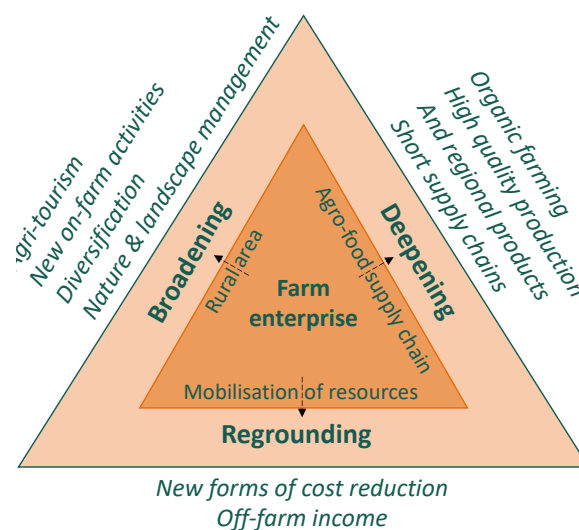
...gri-tourism
New on-farm activities
Diversification
Nature & landscape management

Organic farming
High quality production
And regional products
Short supply chains

Broadening

Rural area

Farm enterprise

Agro-food supply chain

Deepening

Mobilisation of resources

Regrounding

New forms of cost reduction
Off-farm income